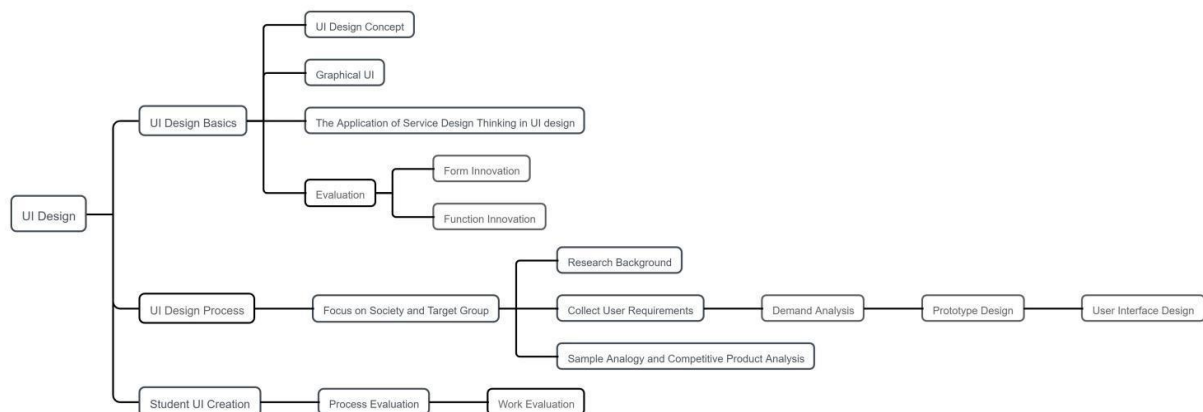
UI Design

UI Design Basics

UI Design Concept

Graphical UI

The Application of Service Design Thinking in UI design

Evaluation

Form Innovation

Function Innovation

UI Design Process

Focus on Society and Target Group

Research Background

Collect User Requirements

Demand Analysis

Prototype Design

User Interface Design

Sample Analogy and Competitive Product Analysis

Student UI Creation

Process Evaluation

Work Evaluation